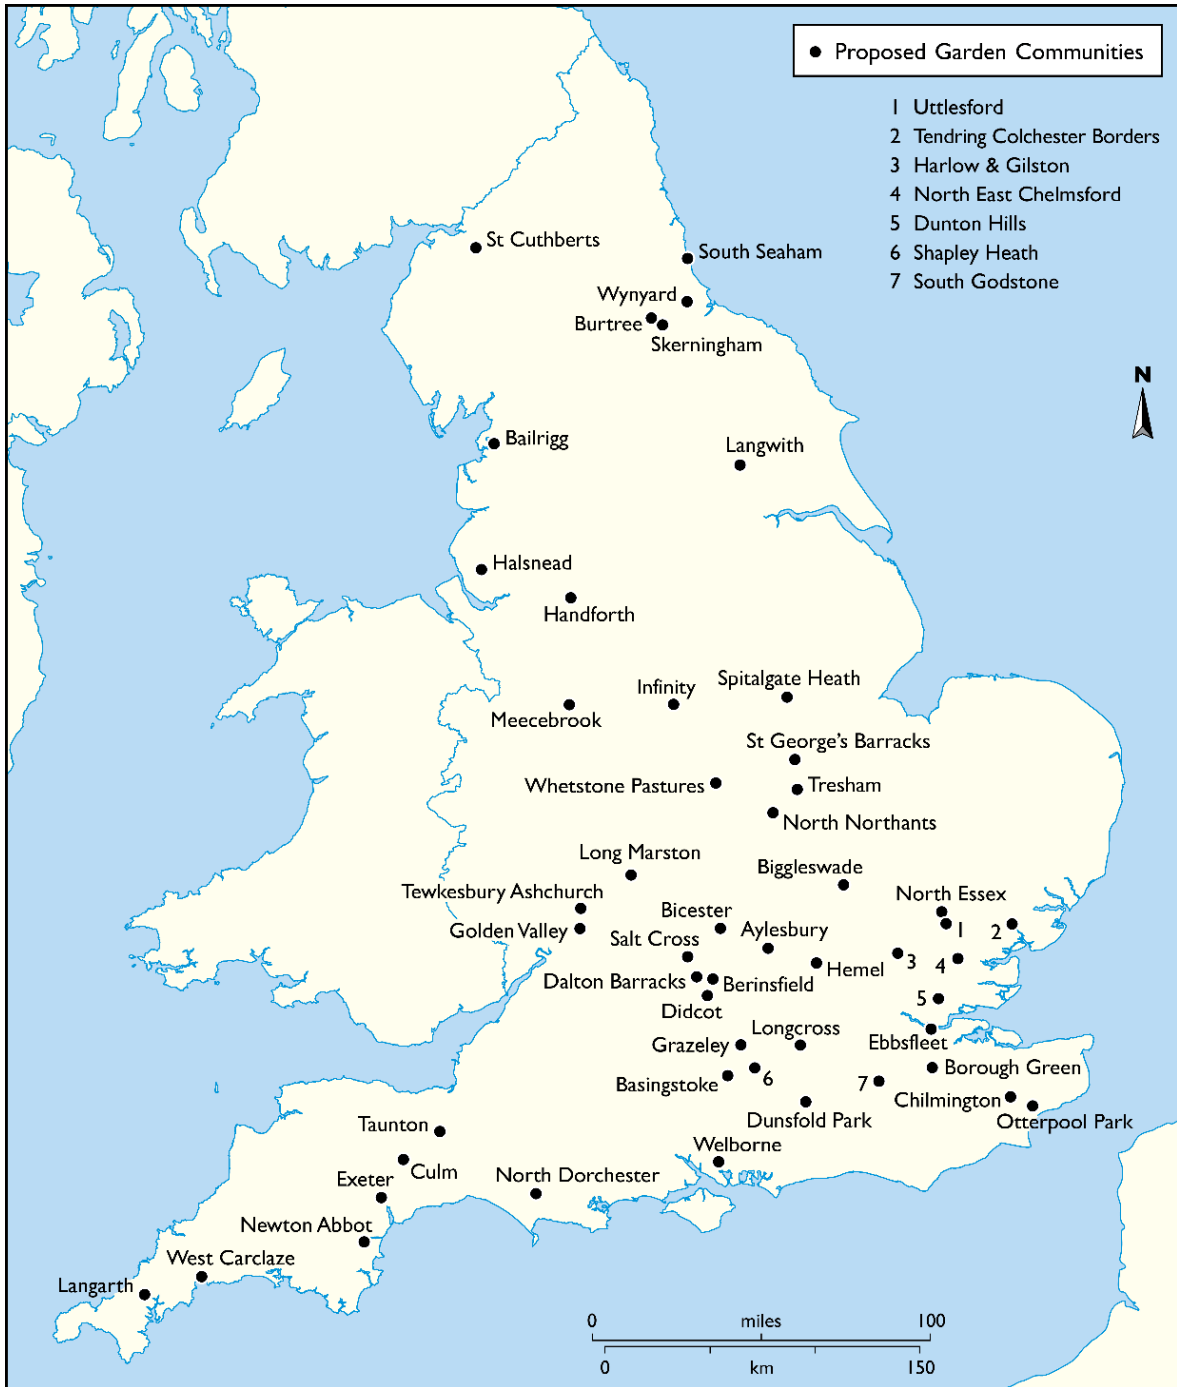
Proposed Garden Communities

1 Uttlesford
2 Tendring Colchester Borders
3 Harlow & Gilston
4 North East Chelmsford
5 Dunton Hills
6 Shapley Heath
7 South Godstone

N

St Cuthberts
South Seaham
Wynyard
Burtree
Skerningham
Bailrigg
Langwith
Halsnead
Handforth
Infinity
Spitalgate Heath
Meecebrook
St George's Barracks
Whetstone Pastures
Tresham
North Northants
Long Marston
Biggleswade
Tewkesbury Ashchurch
North Essex
Bicester
Golden Valley
Aylesbury
Salt Cross
1
2
3
4
Hemel
Dalton Barracks
Berinsfield
Didcot
5
Longcross
Ebbsfleet
Grazeley
Borough Green
6
7
Basingstoke
Chilmington
Dunsfold Park
Otterpool Park
Taunton
Welborne
Culm
Exeter
North Dorchester
Newton Abbot
West Carclaze
Langarth

0 miles 100
0 km 150